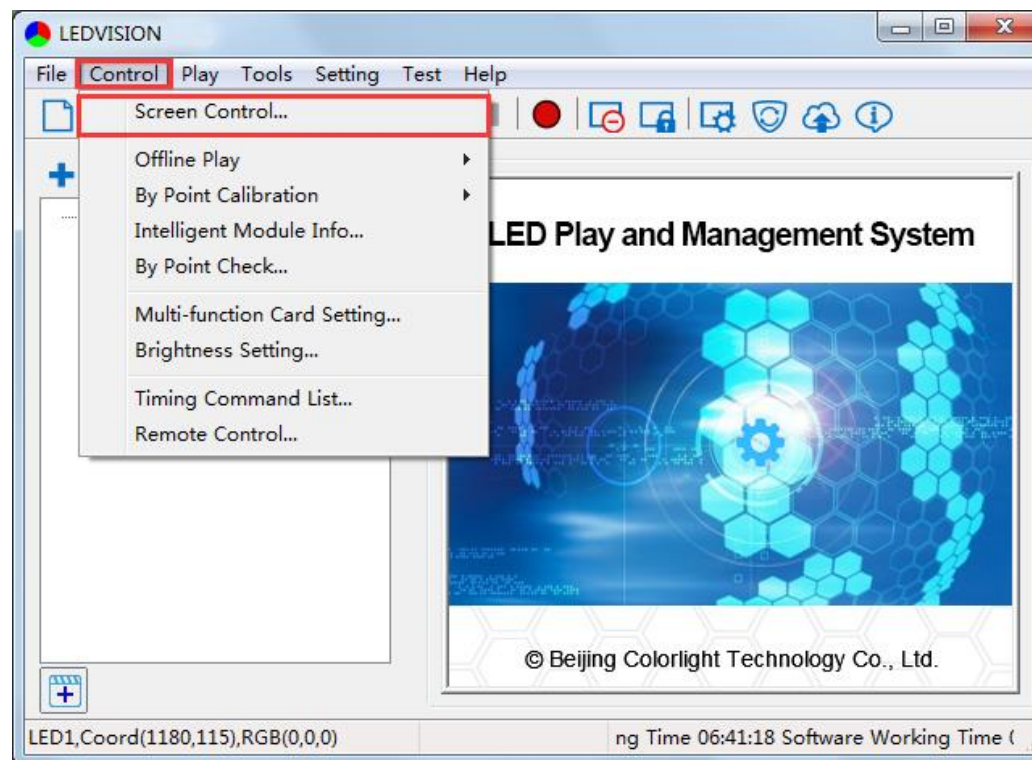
LEDVISION

File Control Play Tools Setting Test Help

Screen Control...

Offline Play

By Point Calibration

Intelligent Module Info...

By Point Check...

Multi-function Card Setting...

Brightness Setting...

Timing Command List...

Remote Control...

LED Play and Management System

© Beijing Colorlight Technology Co., Ltd.

LED1,Coord(1180,115),RGB(0,0,0)

ng Time 06:41:18 Software Working Time (